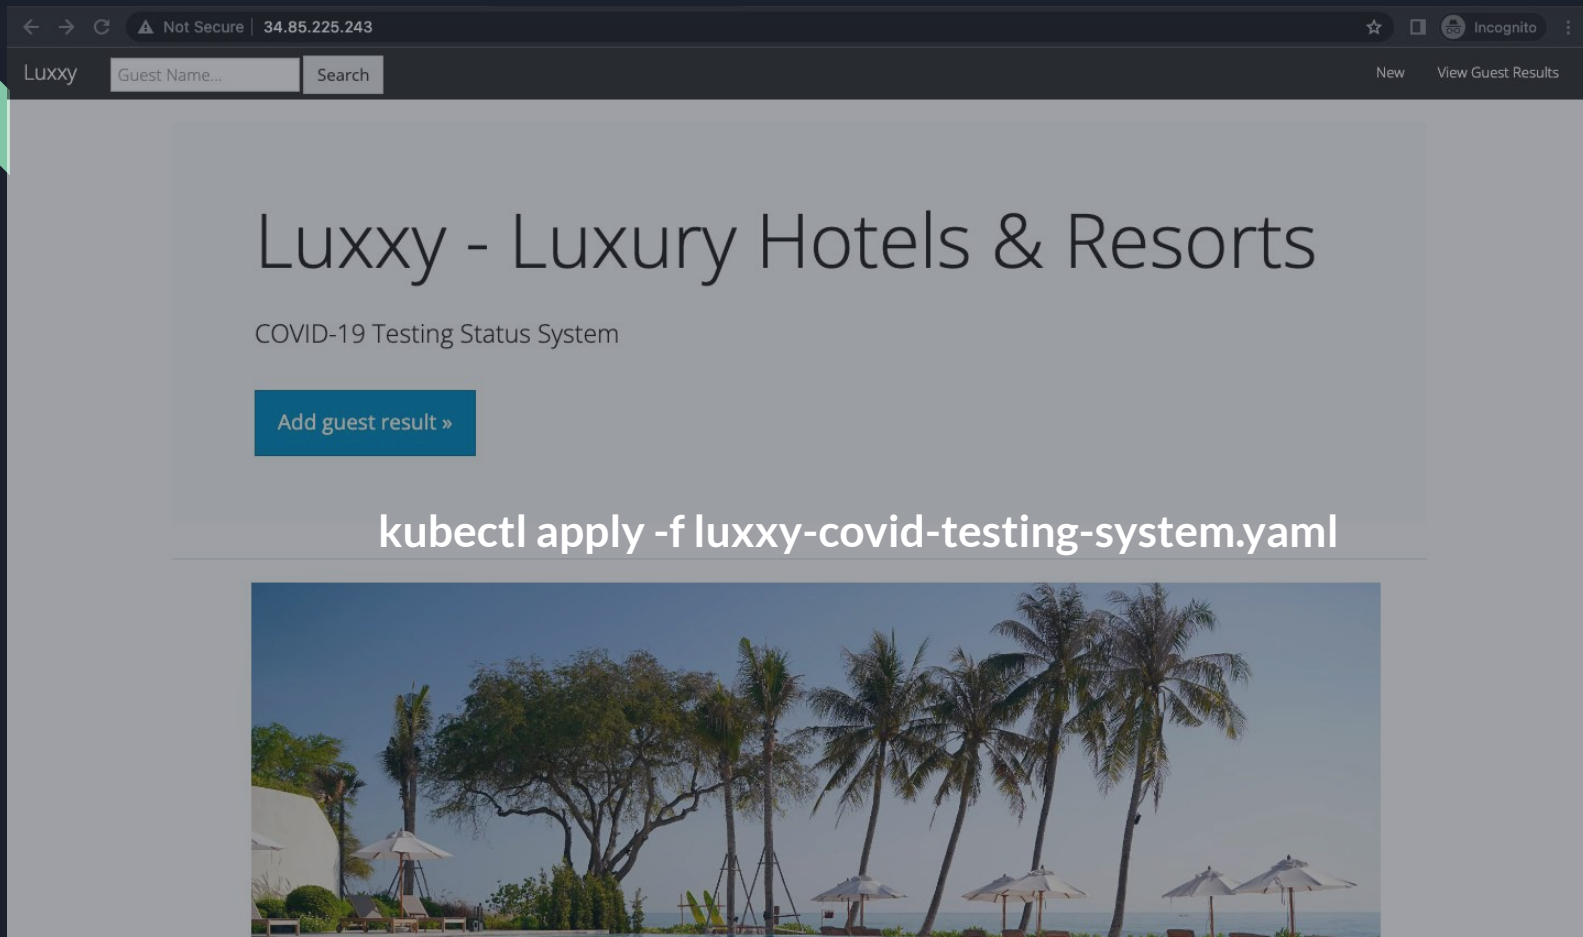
Not Secure | 34.85.225.243

Incognito

Luxxy

Guest Name...

Search

New

View Guest Results

Luxxy - Luxury Hotels & Resorts

COVID-19 Testing Status System

Add guest result »

kubectl apply -f luxxy-covid-testing-system.yaml